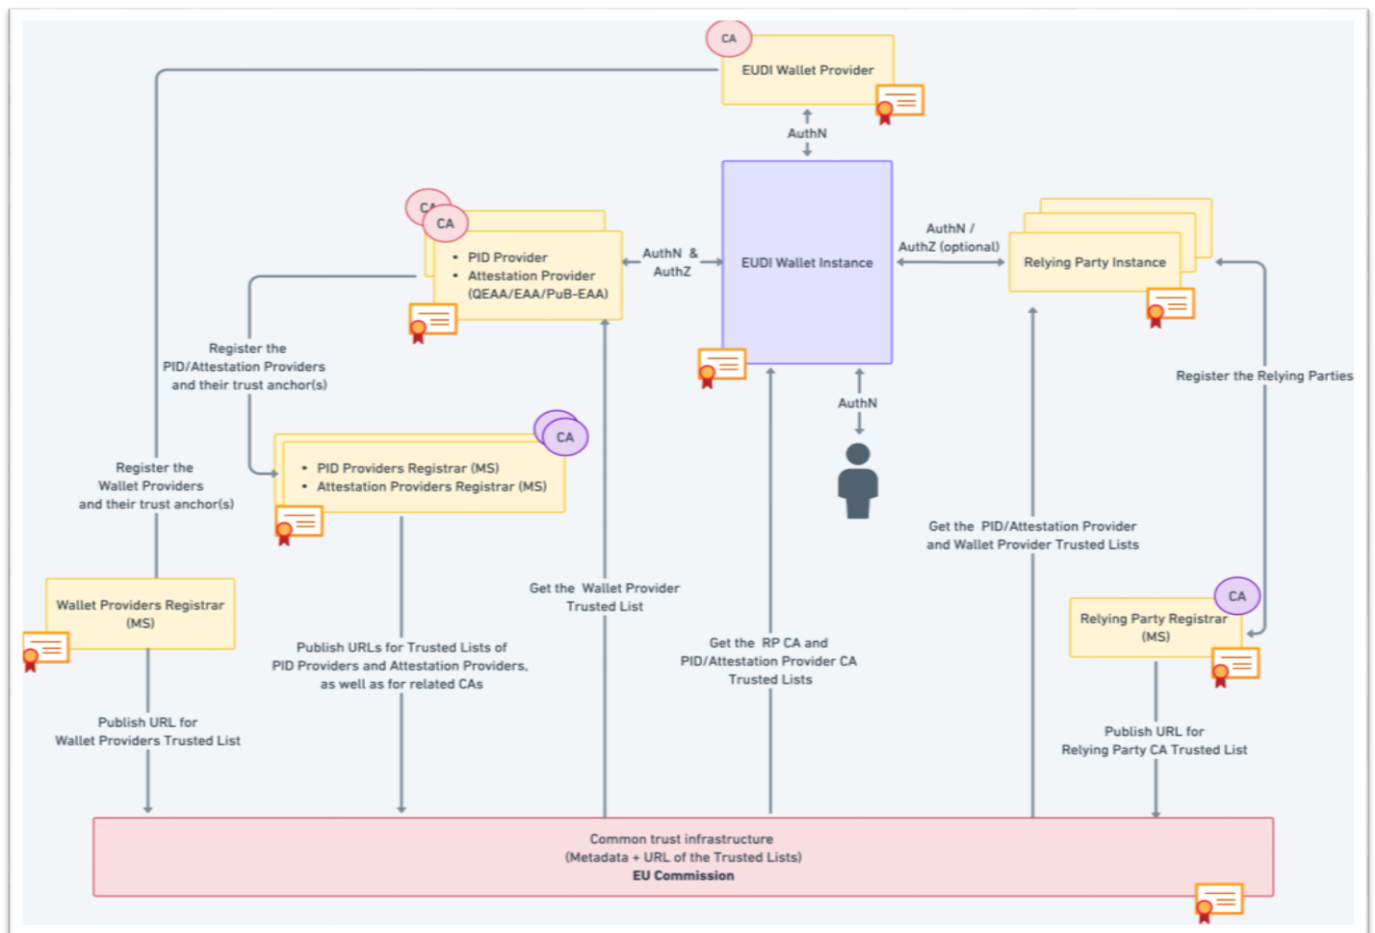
CA
EUDI Wallet Provider

AuthN

CA
CA
• PID Provider
• Attestation Provider (QEAA/EAA/PuB-EAA)

AuthN & AuthZ

EUDI Wallet Instance

AuthN / AuthZ (optional)

Relying Party Instance

Register the PID/Attestation Providers and their trust anchor(s)

CA
• PID Providers Registrar (MS)
• Attestation Providers Registrar (MS)

AuthN

Register the Relying Parties

Register the Wallet Providers and their trust anchor(s)

Get the PID/Attestation Provider and Wallet Provider Trusted Lists

Wallet Providers Registrar (MS)

Get the Wallet Provider Trusted List

CA
Relying Party Registrar (MS)

Publish URLs for Trusted Lists of PID Providers and Attestation Providers, as well as for related CAs

Get the RP CA and PID/Attestation Provider CA Trusted Lists

Publish URL for Wallet Providers Trusted List

Publish URL for Relying Party CA Trusted List

Common trust infrastructure
(Metadata + URL of the Trusted Lists)
EU Commission